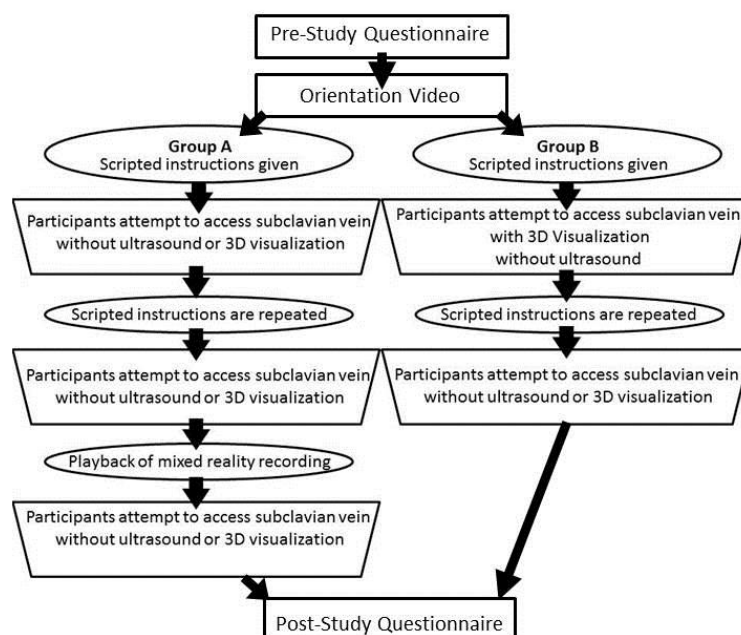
Pre-Study Questionnaire

Orientation Video

Group A
Scripted instructions given

Participants attempt to access subclavian vein without ultrasound or 3D visualization

Scripted instructions are repeated

Participants attempt to access subclavian vein without ultrasound or 3D visualization

Playback of mixed reality recording

Participants attempt to access subclavian vein without ultrasound or 3D visualization

Group B
Scripted instructions given

Participants attempt to access subclavian vein with 3D Visualization without ultrasound

Scripted instructions are repeated

Participants attempt to access subclavian vein without ultrasound or 3D visualization

Post-Study Questionnaire